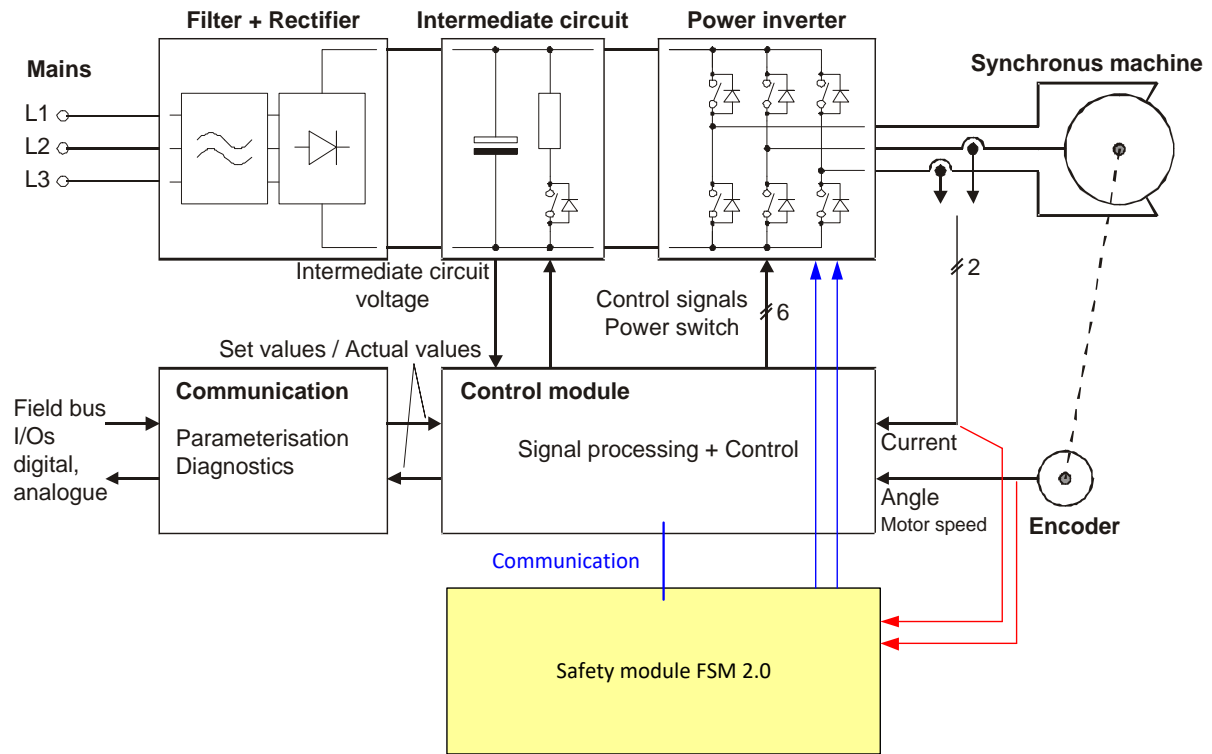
Filter + Rectifier
Intermediate circuit
Power inverter
Synchronus machine

Mains
L1
L2
L3

Intermediate circuit voltage

Control signals
Power switch
6
2

Set values / Actual values

Field bus
I/Os
digital,
analogue

Communication
Parameterisation
Diagnostics

Control module
Signal processing + Control

Current
Angle
Motor speed
Encoder

Communication

Safety module FSM 2.0